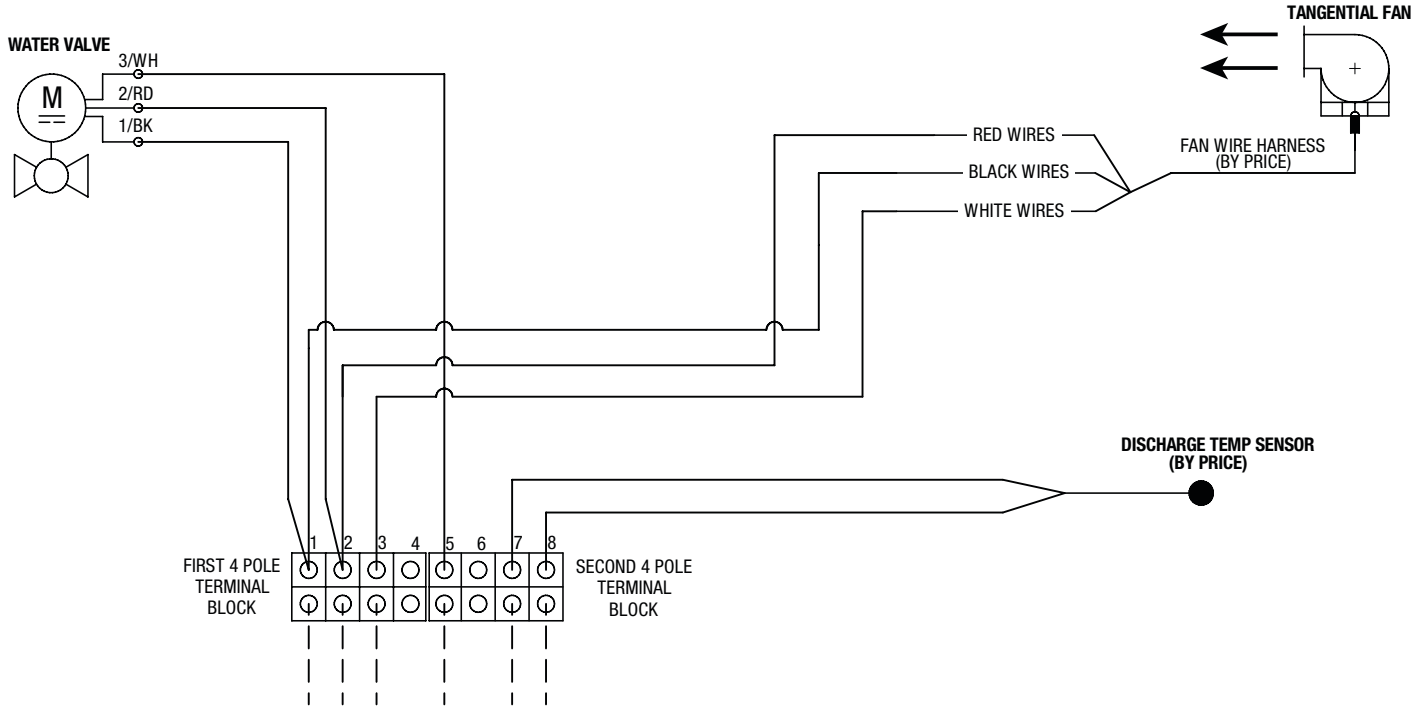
WATER VALVE

M

3/WH
2/RD
1/BK

TANGENTIAL FAN

RED WIRES
BLACK WIRES
WHITE WIRES

FAN WIRE HARNESS (BY PRICE)

DISCHARGE TEMP SENSOR (BY PRICE)

FIRST 4 POLE TERMINAL BLOCK

1 2 3 4 5 6 7 8

SECOND 4 POLE TERMINAL BLOCK